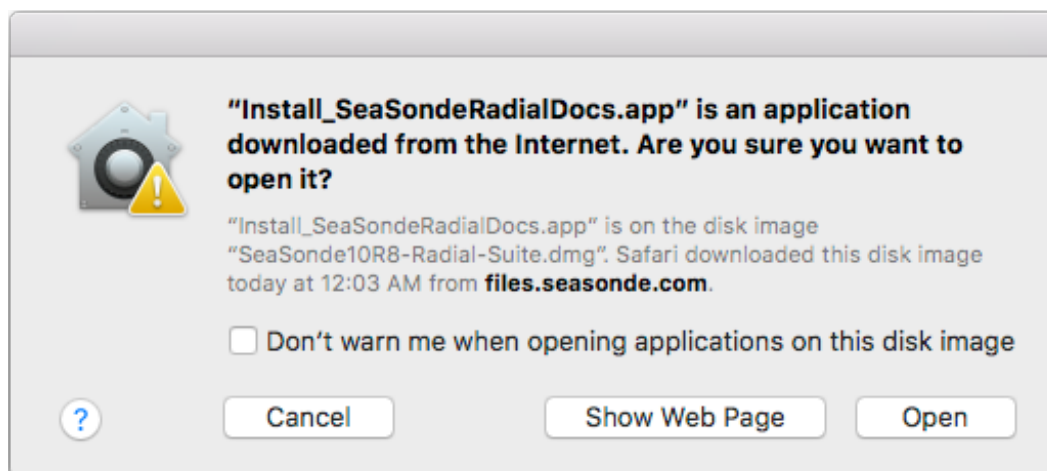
"Install_SeaSondeRadialDocs.app" is an application downloaded from the Internet. Are you sure you want to open it?

"Install_SeaSondeRadialDocs.app" is on the disk image "SeaSonde10R8-Radial-Suite.dmg". Safari downloaded this disk image today at 12:03 AM from files.seasonde.com.

Don't warn me when opening applications on this disk image

?

Cancel

Show Web Page

Open